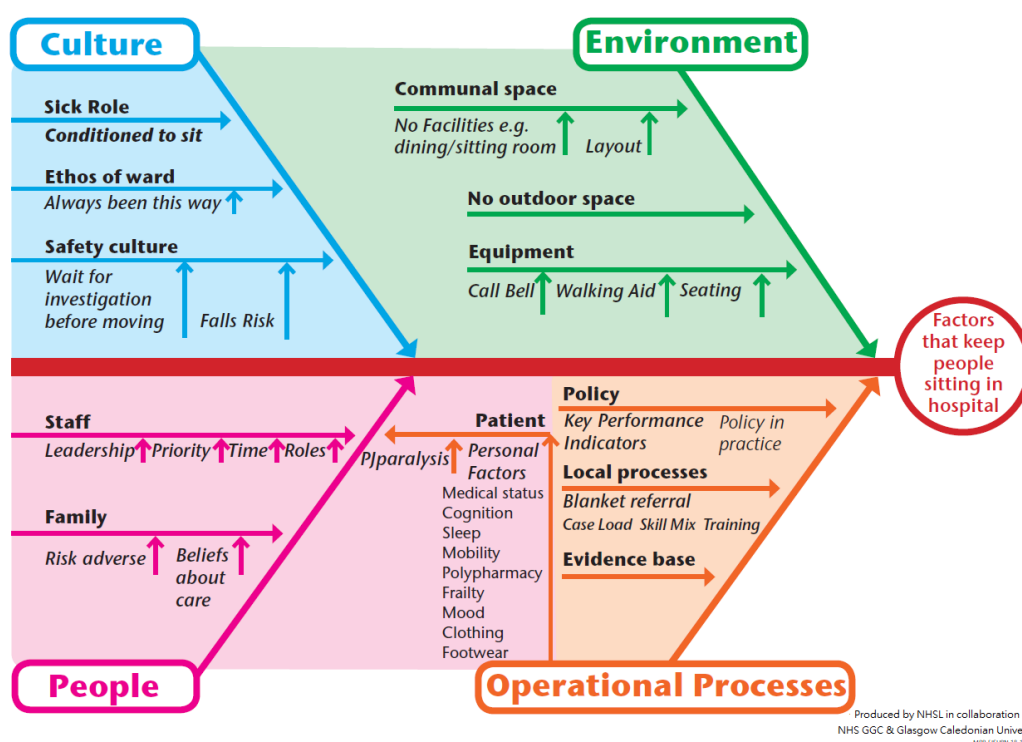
Culture

Sick Role
Conditioned to sit

Ethos of ward
Always been this way

Safety culture
Wait for investigation before moving
Falls Risk

Environment

Communal space
No Facilities e.g. dining/sitting room
Layout

No outdoor space

Equipment
Call Bell
Walking Aid
Seating

Factors that keep people sitting in hospital

Staff
Leadership
Priority
Time
Roles

Family
Risk adverse
Beliefs about care

Patient
PJparalysis
Personal Factors
Medical status
Cognition
Sleep
Mobility
Polypharmacy
Frailty
Mood
Clothing
Footwear

Policy
Key Performance Indicators
Policy in practice

Local processes
Blanket referral
Case Load
Skill Mix
Training

Evidence base

People

Operational Processes

Produced by NHSL in collaboration
NHS GGC & Glasgow Caledonian Unive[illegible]